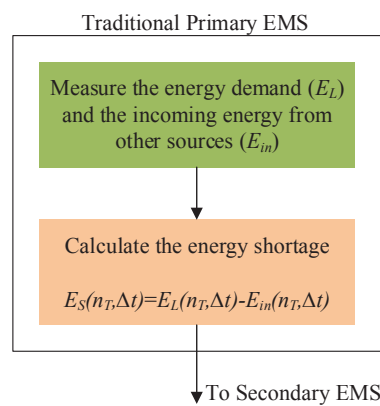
Traditional Primary EMS

Measure the energy demand ($E_L$) and the incoming energy from other sources ($E_{in}$)

Calculate the energy shortage

$E_S(n_T,\Delta t)=E_L(n_T,\Delta t)-E_{in}(n_T,\Delta t)$

To Secondary EMS